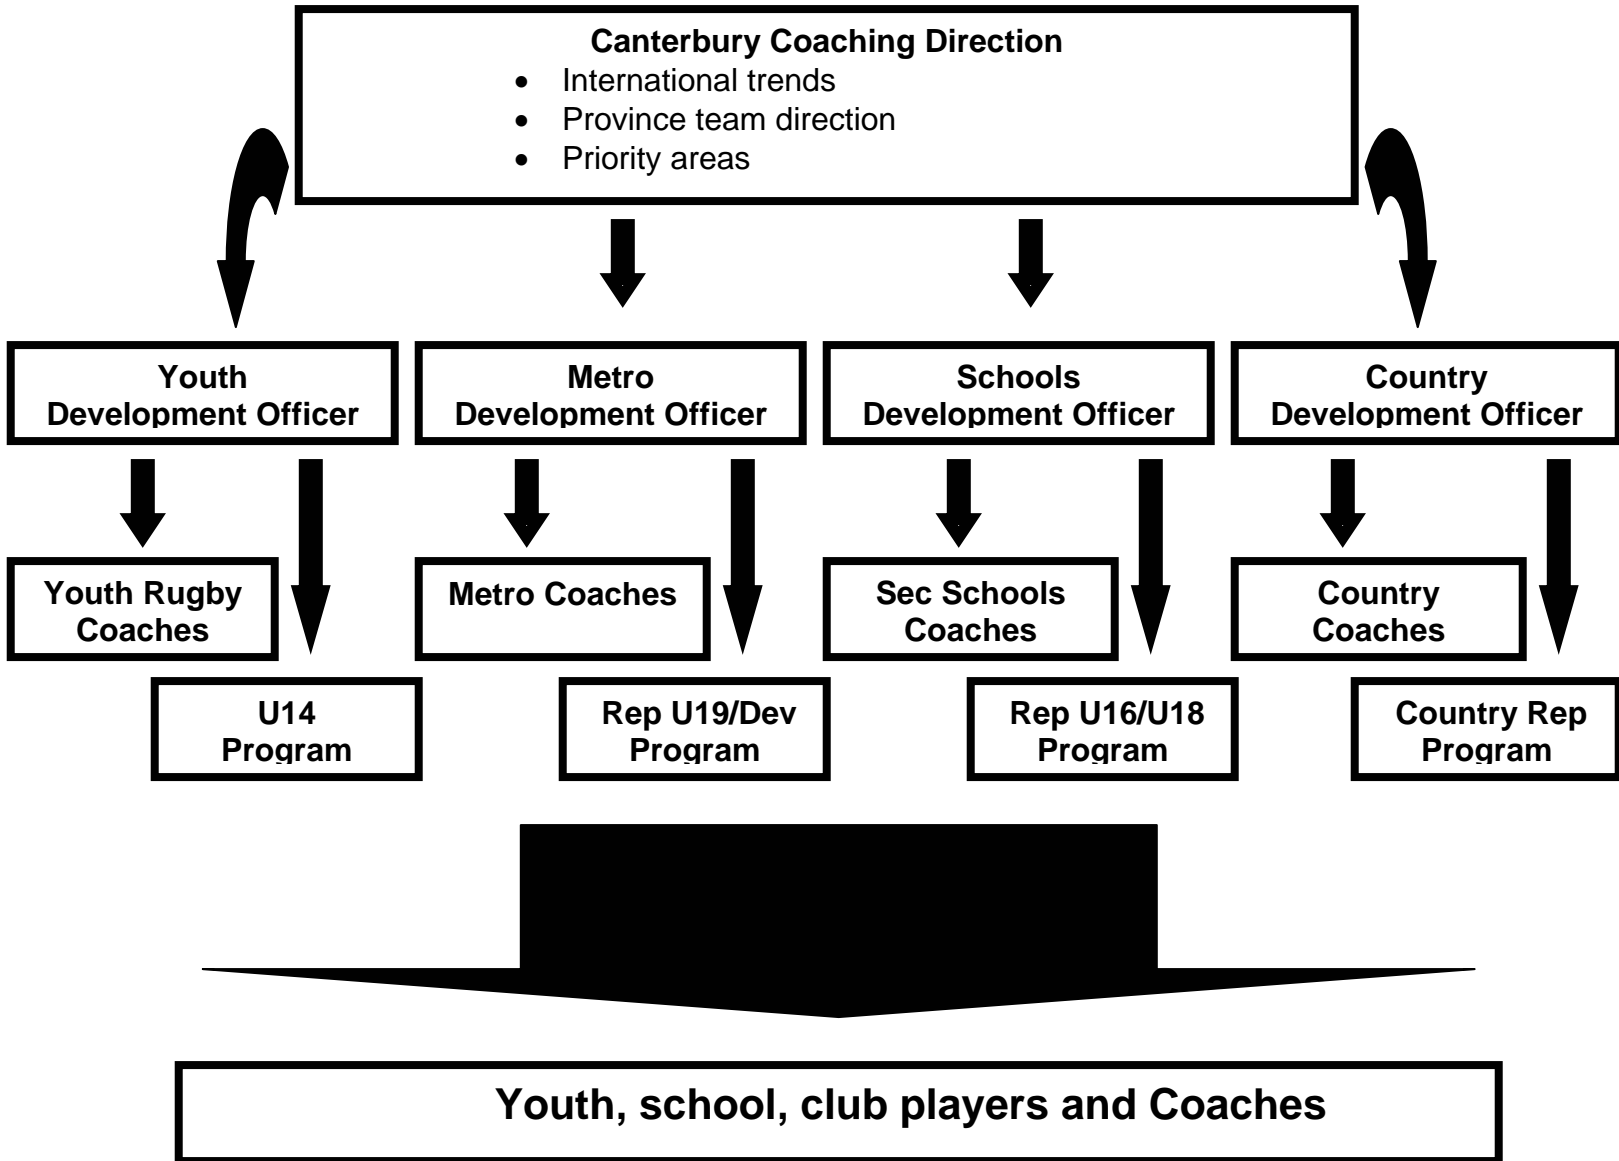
Canterbury Coaching Direction
- International trends
- Province team direction
- Priority areas

Youth Development Officer

Metro Development Officer

Schools Development Officer

Country Development Officer

Youth Rugby Coaches

Metro Coaches

Sec Schools Coaches

Country Coaches

U14 Program

Rep U19/Dev Program

Rep U16/U18 Program

Country Rep Program

Youth, school, club players and Coaches